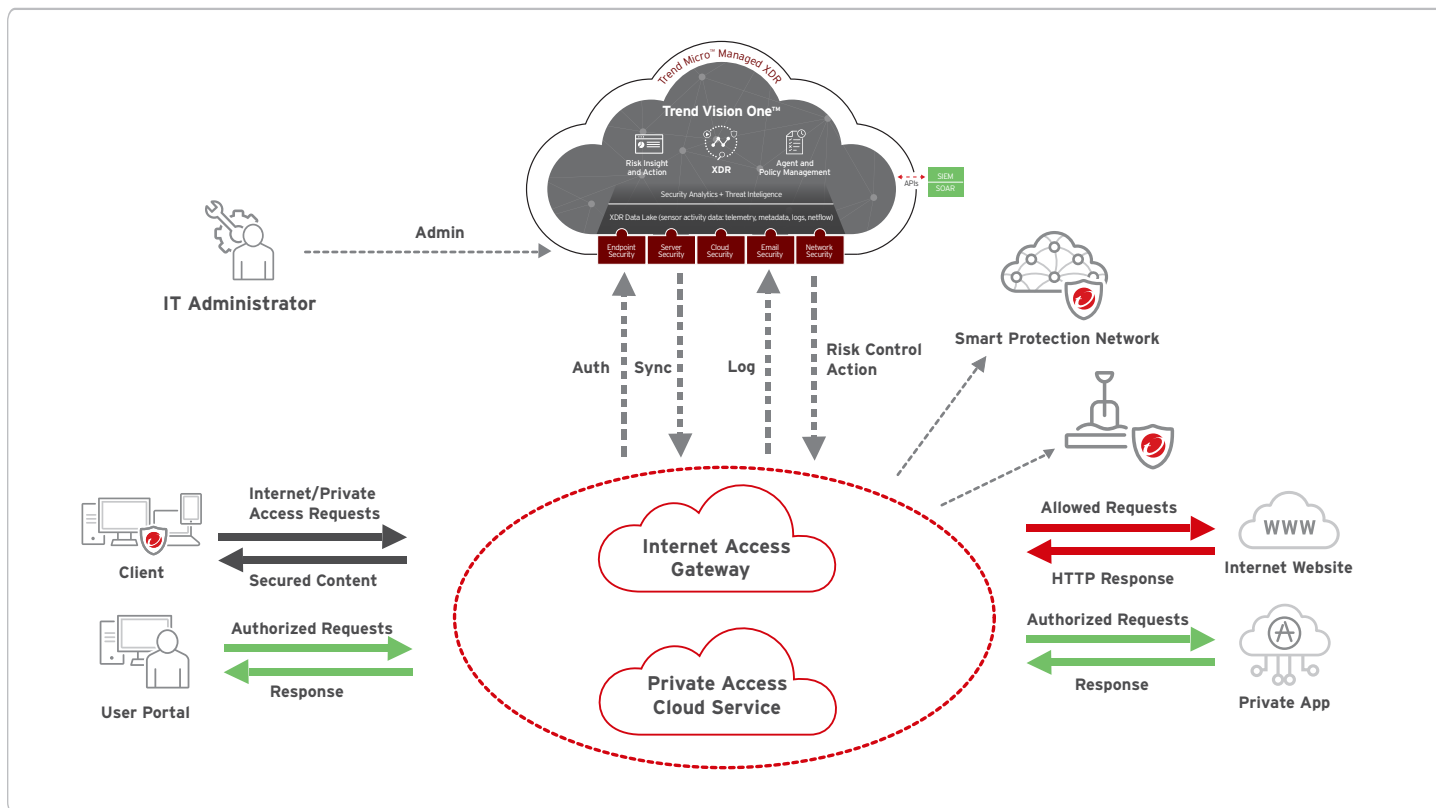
Trend Micro™ Managed XDR

Trend Vision One™

Risk Insight and Action

XDR

Agent and Policy Management

Security Analytics + Threat Inteligence

XDR Data Lake (sensor activity data: telemetry, metadata, logs, netflow)

Endpoint Security

Server Security

Cloud Security

Email Security

Network Security

APIs

SIEM

SOAR

Admin

IT Administrator

Auth

Sync

Log

Risk Control Action

Smart Protection Network

Client

Internet/Private Access Requests

Secured Content

User Portal

Authorized Requests

Response

Internet Access Gateway

Private Access Cloud Service

Allowed Requests

HTTP Response

WWW

Internet Website

Authorized Requests

Response

Private App